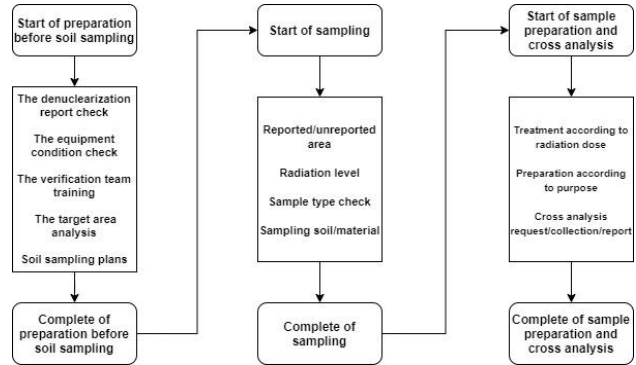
Start of preparation before soil sampling

The denuclearization report check

The equipment condition check

The verification team training

The target area analysis

Soil sampling plans

Complete of preparation before soil sampling

Start of sampling

Reported/unreported area

Radiation level

Sample type check

Sampling soil/material

Complete of sampling

Start of sample preparation and cross analysis

Treatment according to radiation dose

Preparation according to purpose

Cross analysis request/collection/report

Complete of sample preparation and cross analysis